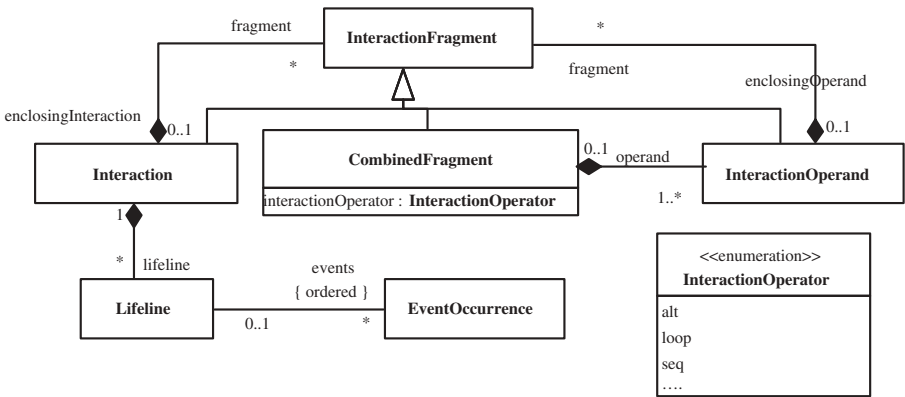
fragment

*

InteractionFragment

*

fragment

enclosingOperand

enclosingInteraction

0..1

0..1

Interaction

CombinedFragment

interactionOperator : InteractionOperator

0..1

operand

1..*

InteractionOperand

1

*

lifeline

events

{ ordered }

Lifeline

0..1

*

EventOccurrence

<<enumeration>>

InteractionOperator

alt

loop

seq

....